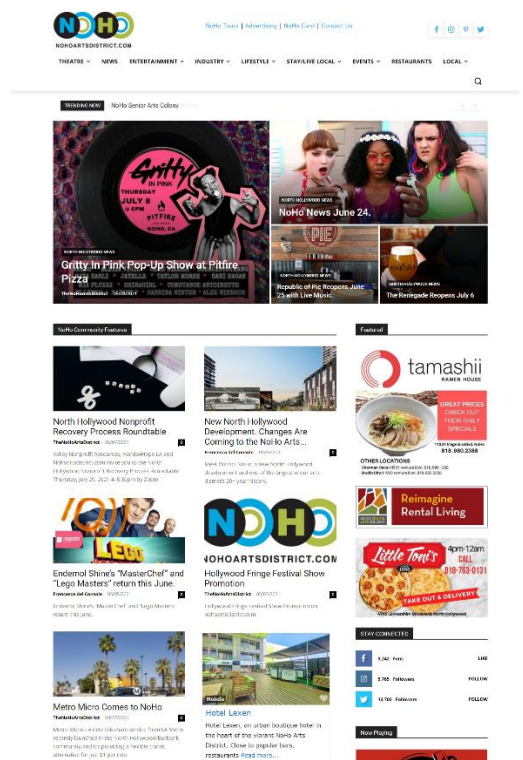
NOHO
NOHOARTSDISTRICT.COM

NoHo Tours | Advertising | NoHo Card | Contact Us

THEATRE NEWS ENTERTAINMENT INDUSTRY LIFESTYLE STAY/LIVE LOCAL EVENTS RESTAURANTS LOCAL

TRENDING NOW NoHo Senior Arts Colony

Gritty IN PINK
THURSDAY JULY 6
PITFIRE
NOHO, CA

NORTH HOLLYWOOD NEWS
Gritty In Pink Pop-Up Show at Pitfire Pizza

NORTH HOLLYWOOD NEWS
NoHo News June 24.

NORTH HOLLYWOOD NEWS
Republic of Pie Reopens June 25 with Live Music.

NORTH HOLLYWOOD NEWS
The Renegade Reopens July 6

NoHo Community Features

North Hollywood Nonprofit Recovery Process Roundtable
TheNoHoArtsDistrict

New North Hollywood Development, Changes Are Coming to the NoHo Arts...

Endemol Shine's "MasterChef" and "Lego Masters" return this June.

Hollywood Fringe Festival Show Promotion
TheNoHoArtsDistrict

NOHOARTSDISTRICT.COM

Metro Micro Comes to NoHo
TheNoHoArtsDistrict

Hotels
Hotel Lexen
Hotel Lexen, an urban boutique hotel in the heart of the vibrant NoHo Arts District. Close to popular bars, restaurants Read more...

Featured

tamashii
RAMEN HOUSE
GREAT PRICES CHECK OUT THEIR DAILY SPECIALS
OTHER LOCATIONS

Reimagine Rental Living

Little Toni's
4pm-12am
CALL 818-763-0131
TAKE OUT & DELIVERY

STAY CONNECTED
Fans LIKE
Followers FOLLOW
Followers FOLLOW

Now Playing